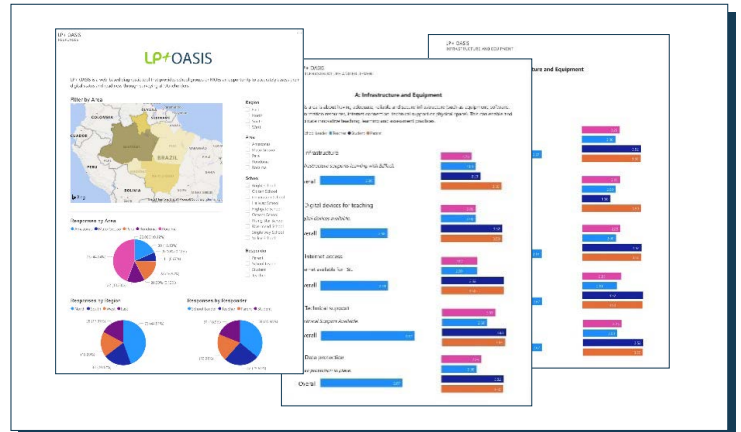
LP OASIS

LP OASIS

Filter by Area

COLOMBIA

BRAZIL

PERU

BOLIVIA

Region

Area

School

Responses by Area

Responses by Region

Responses by Respondent

LP OASIS

A: Infrastructure and Equipment

Infrastructure

Overall

Digital devices for teaching

Overall

Internet access

Overall

Technical support

Overall

Data protection

Overall

LP OASIS

INFRASTRUCTURE AND EQUIPMENT

ture and Equipment